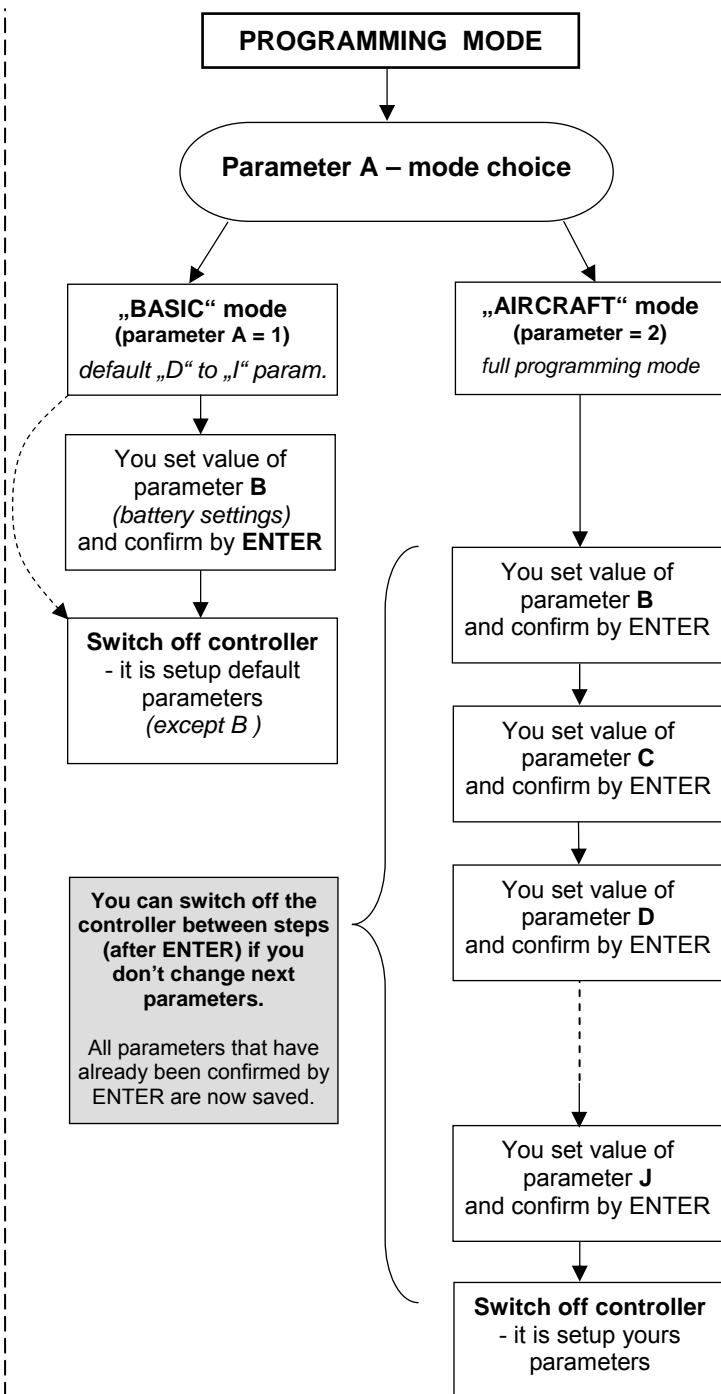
PROGRAMMING MODE

Parameter A – mode choice

„BASIC“ mode
(parameter A = 1)
default „D“ to „I“ param.

„AIRCRAFT“ mode
(parameter = 2)
full programming mode

You set value of parameter B (battery settings) and confirm by ENTER

Switch off controller - it is setup default parameters (except B )

You set value of parameter B and confirm by ENTER

You set value of parameter C and confirm by ENTER

You can switch off the controller between steps (after ENTER) if you don’t change next parameters.

All parameters that have already been confirmed by ENTER are now saved.

You set value of parameter D and confirm by ENTER

You set value of parameter J and confirm by ENTER

Switch off controller - it is setup yours parameters